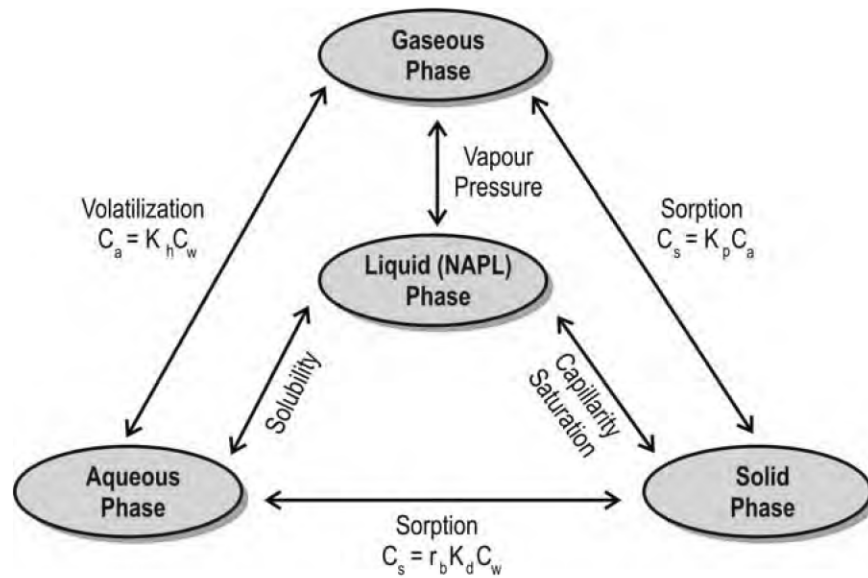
Gaseous Phase

Vapour Pressure

Volatilization
$C_a = K_h C_w$

Sorption
$C_s = K_p C_a$

Liquid (NAPL) Phase

Solubility

Capillarity Saturation

Aqueous Phase

Solid Phase

Sorption
$C_s = r_b K_d C_w$